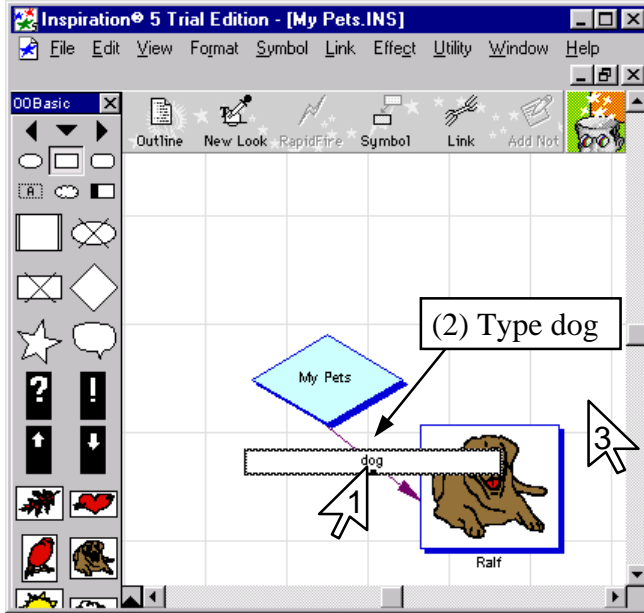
Inspiration® 5 Trial Edition - [My Pets.INS]

File Edit View Format Symbol Link Effect Utility Window Help

00Basic

Outline New Look RapidFire Symbol Link Add Not

A

?
!

(2) Type dog

My Pets

dog

1

3

Ralf